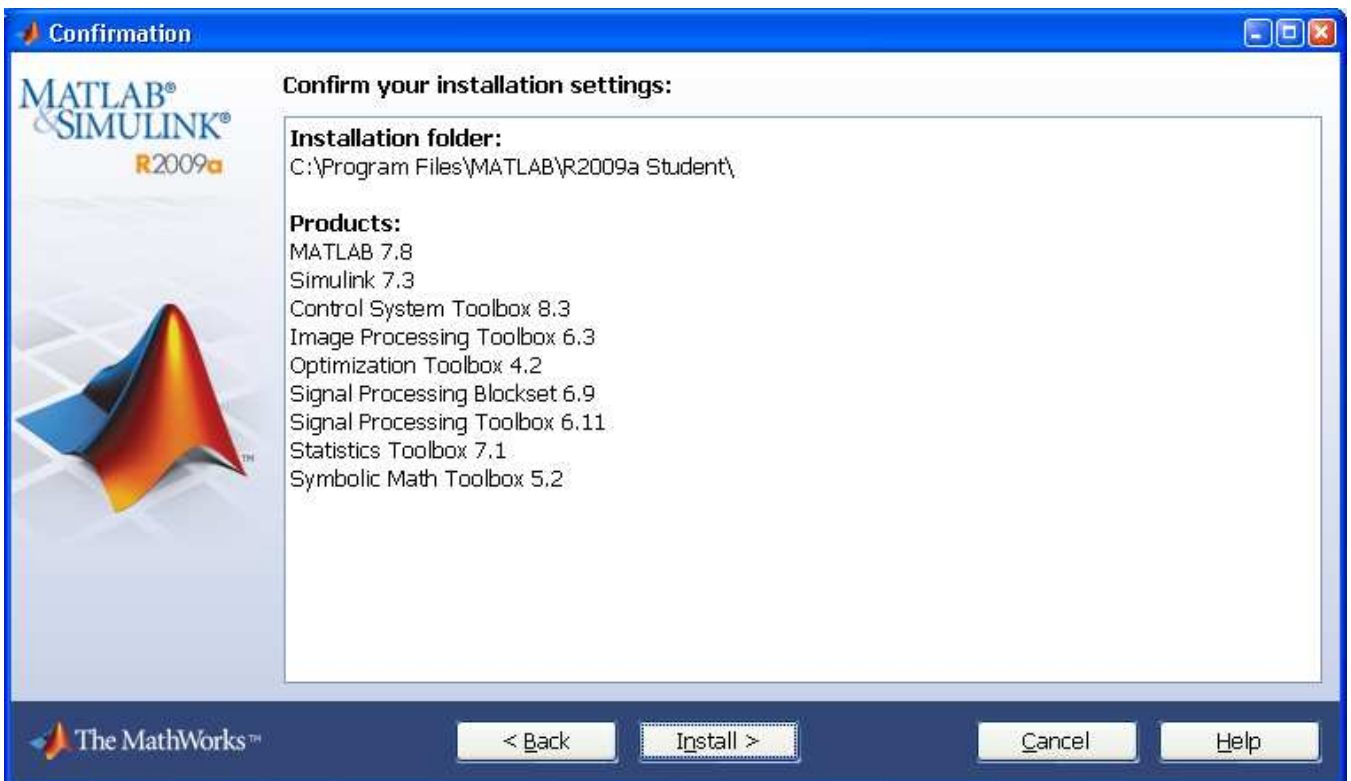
Confirmation

MATLAB®
&SIMULINK®
R2009a

TM

Confirm your installation settings:

Installation folder:
C:\Program Files\MATLAB\R2009a Student\

Products:
MATLAB 7.8
Simulink 7.3
Control System Toolbox 8.3
Image Processing Toolbox 6.3
Optimization Toolbox 4.2
Signal Processing Blockset 6.9
Signal Processing Toolbox 6.11
Statistics Toolbox 7.1
Symbolic Math Toolbox 5.2

The MathWorks™

< Back

Install >

Cancel

Help